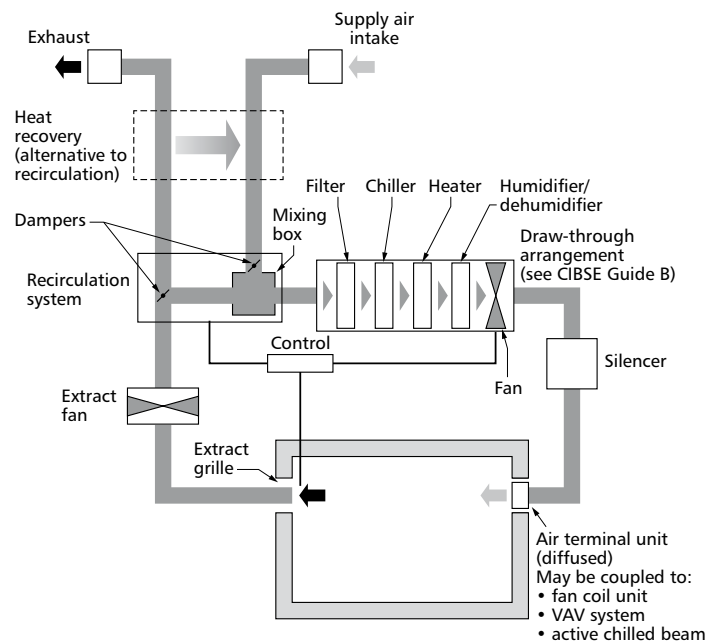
Exhaust

Supply air intake

Heat recovery (alternative to recirculation)

Filter

Chiller

Heater

Humidifier/ dehumidifier

Dampers

Mixing box

Draw-through arrangement (see CIBSE Guide B)

Recirculation system

Control

Fan

Silencer

Extract fan

Extract grille

Air terminal unit (diffused)
May be coupled to:
• fan coil unit
• VAV system
• active chilled beam